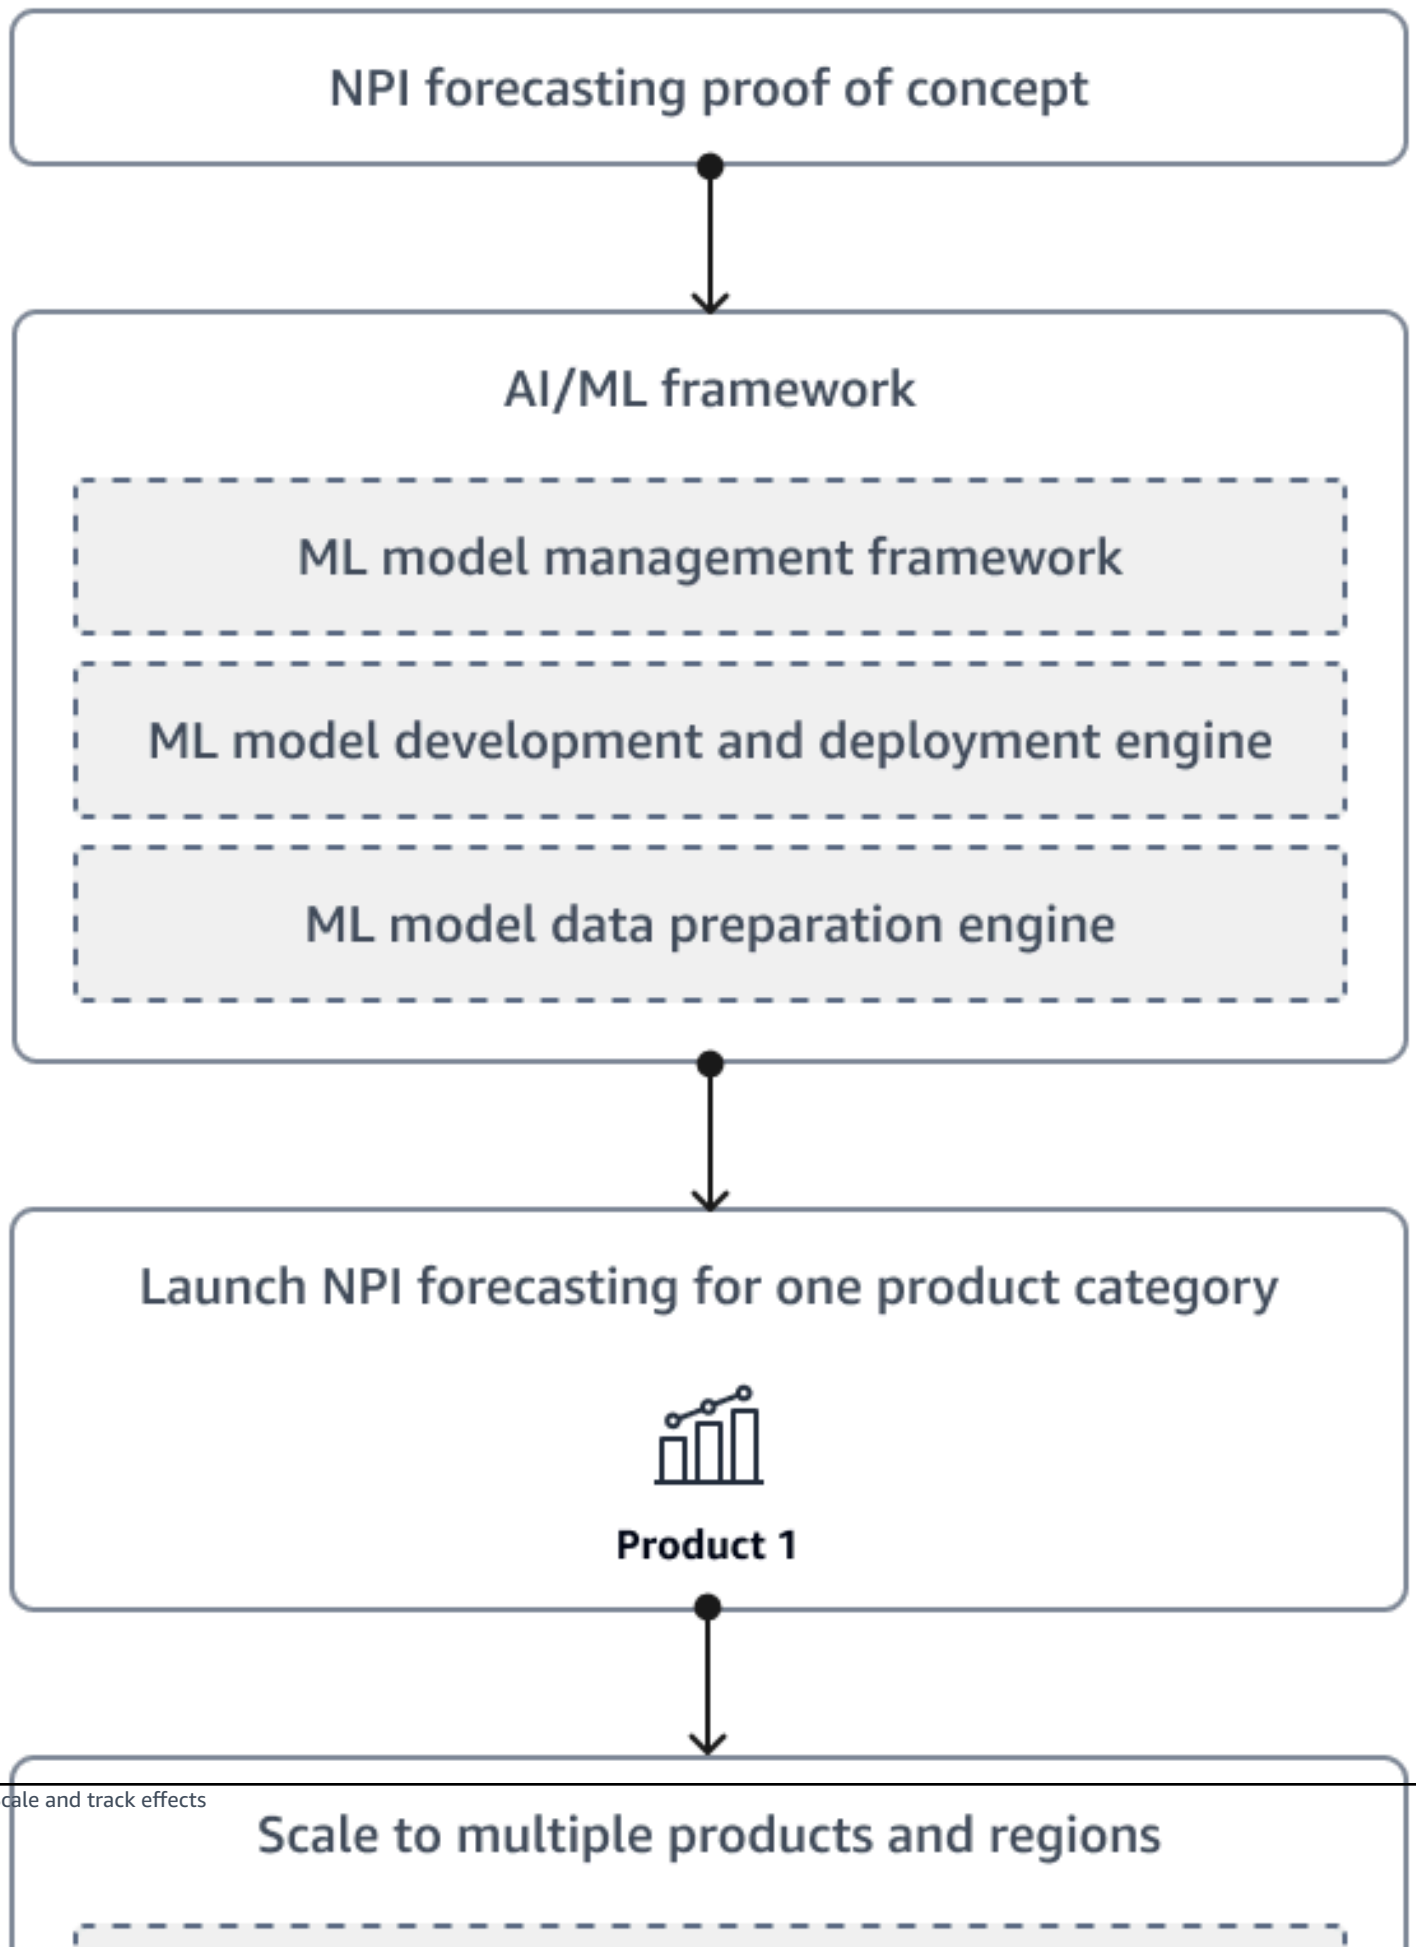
NPI forecasting proof of concept

AI/ML framework

ML model management framework

ML model development and deployment engine

ML model data preparation engine

Launch NPI forecasting for one product category

Product 1

cale and track effects

Scale to multiple products and regions